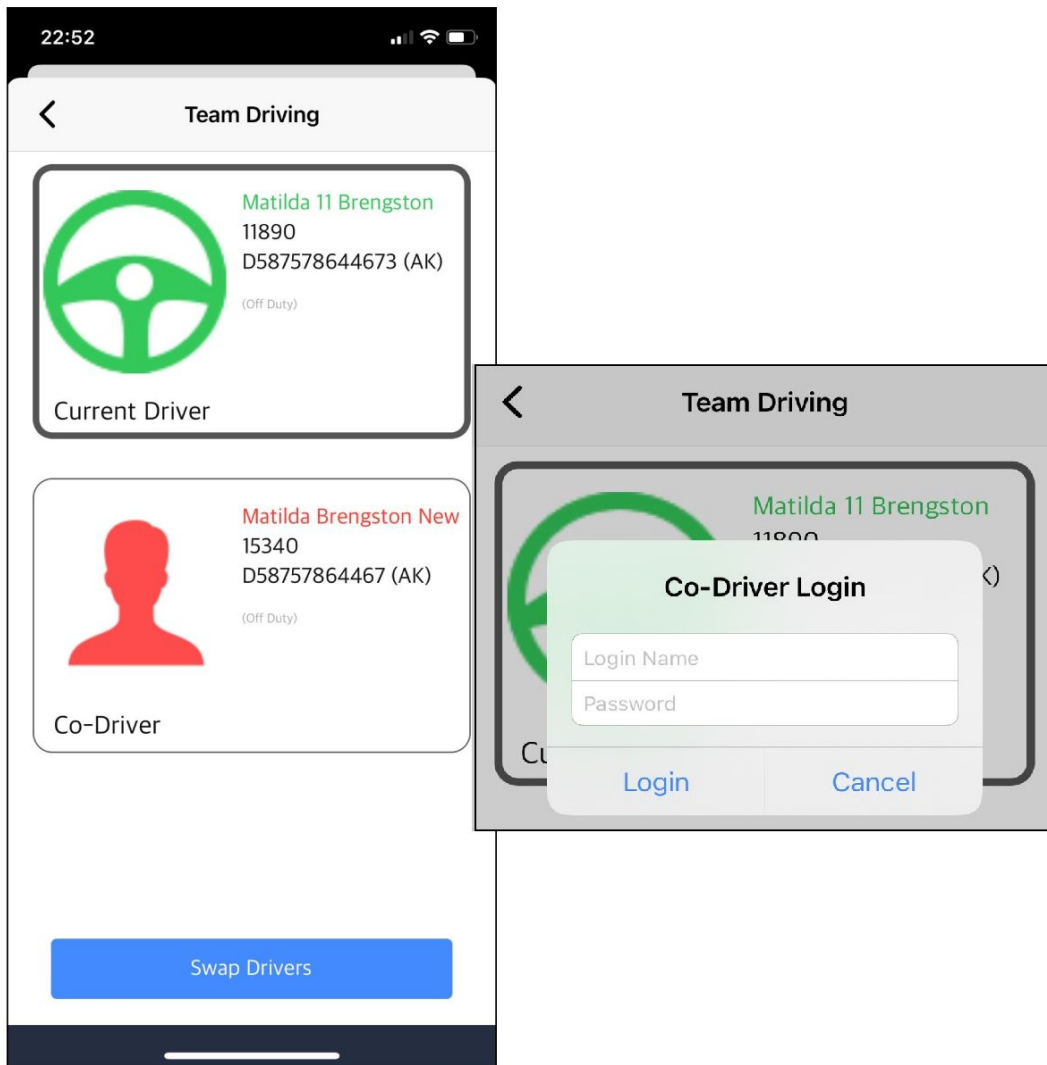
22:52

<
Team Driving

Matilda 11 Brengston
11890
D587578644673 (AK)
(Off Duty)

Current Driver

Matilda Brengston New
15340
D58757864467 (AK)
(Off Duty)

Co-Driver

Swap Drivers

<
Team Driving

Matilda 11 Brengston
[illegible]
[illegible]<)

Co-Driver Login

Login Name
Password

Cu

Login
Cancel